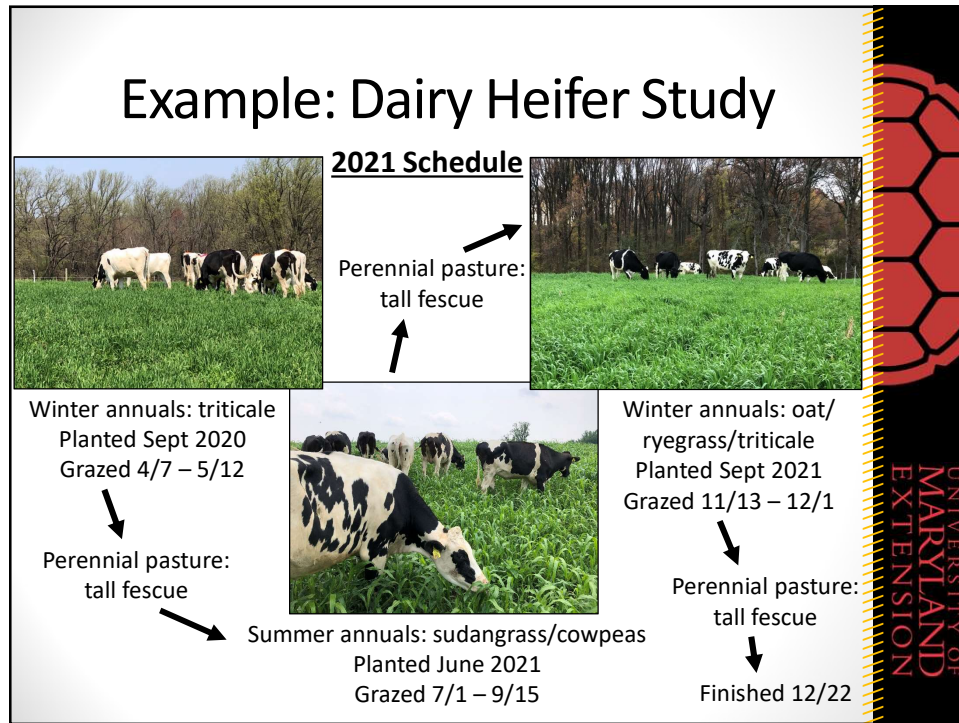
Example: Dairy Heifer Study

2021 Schedule

Winter annuals: triticale
Planted Sept 2020
Grazed 4/7 – 5/12

Perennial pasture: tall fescue

Summer annuals: sudangrass/cowpeas
Planted June 2021
Grazed 7/1 – 9/15

Perennial pasture: tall fescue

Winter annuals: oat/ ryegrass/triticale
Planted Sept 2021
Grazed 11/13 – 12/1

Perennial pasture: tall fescue

Finished 12/22

UNIVERSITY OF MARYLAND EXTENSION